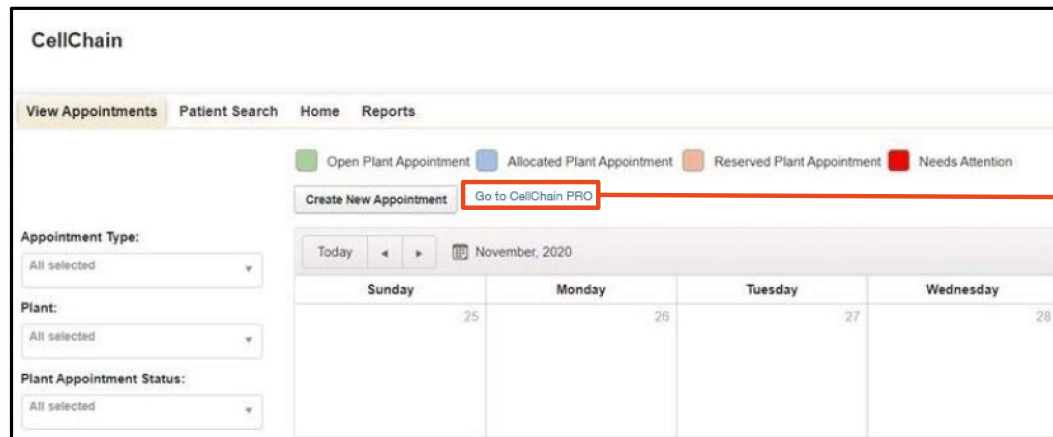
CellChain

View Appointments Patient Search Home Reports

Open Plant Appointment Allocated Plant Appointment Reserved Plant Appointment Needs Attention

Create New Appointment Go to CellChain PRO

Appointment Type:
All selected

Plant:
All selected

Plant Appointment Status:
All selected

Today ◄ ► November, 2020

| Sunday | Monday | Tuesday | Wednesday |
|---|---|---|---|
| 25 | 26 | 27 | 28 |